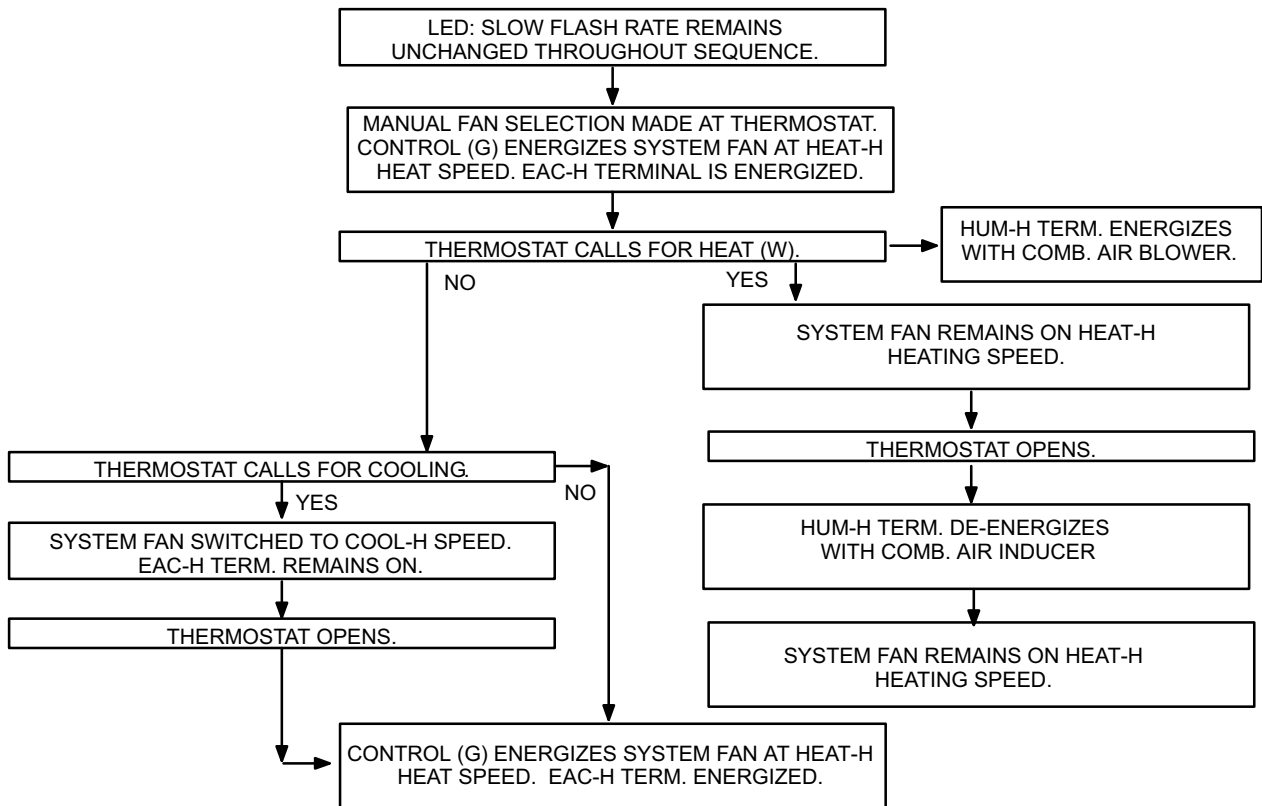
LED: SLOW FLASH RATE REMAINS UNCHANGED THROUGHOUT SEQUENCE.

MANUAL FAN SELECTION MADE AT THERMOSTAT. CONTROL (G) ENERGIZES SYSTEM FAN AT HEAT-H HEAT SPEED. EAC-H TERMINAL IS ENERGIZED.

THERMOSTAT CALLS FOR HEAT (W).

HUM-H TERM. ENERGIZES WITH COMB. AIR BLOWER.

NO

YES

SYSTEM FAN REMAINS ON HEAT-H HEATING SPEED.

THERMOSTAT OPENS.

HUM-H TERM. DE-ENERGIZES WITH COMB. AIR INDUCER

SYSTEM FAN REMAINS ON HEAT-H HEATING SPEED.

THERMOSTAT CALLS FOR COOLING.

NO

YES

SYSTEM FAN SWITCHED TO COOL-H SPEED. EAC-H TERM. REMAINS ON.

THERMOSTAT OPENS.

CONTROL (G) ENERGIZES SYSTEM FAN AT HEAT-H HEAT SPEED. EAC-H TERM. ENERGIZED.